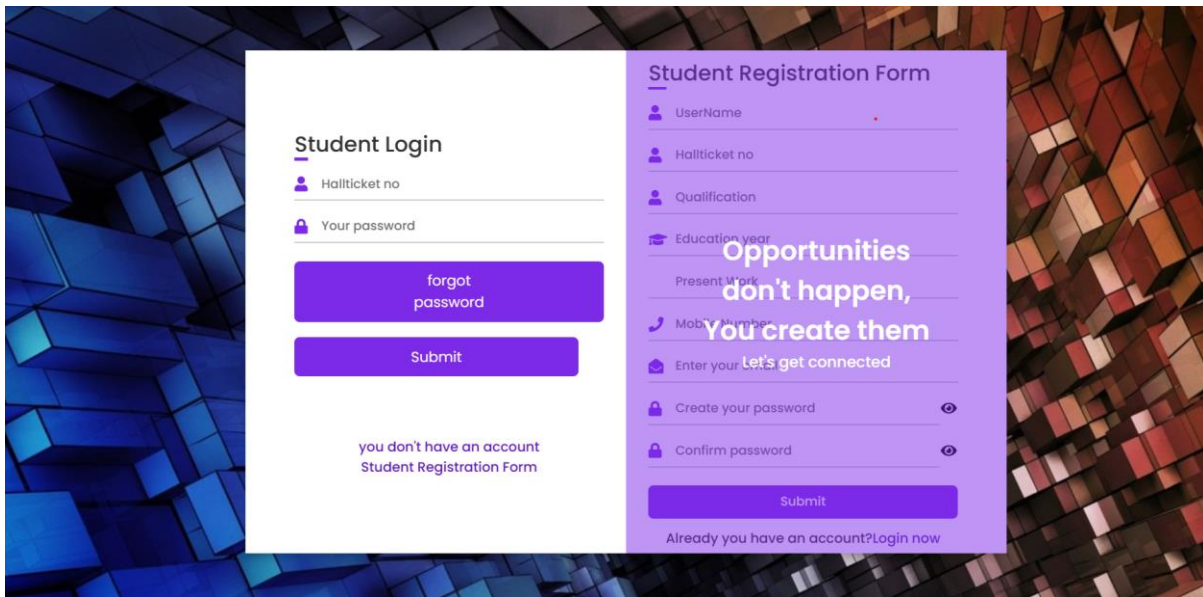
Student Login

Hallticket no

Your password

forgot password

Submit

you don't have an account Student Registration Form

Student Registration Form

UserName

Hallticket no

Qualification

Education year

Present Work

Mobile Number

Enter your email

Create your password

Confirm password

Submit

Already you have an account?Login now

Opportunities don't happen, You create them

Let's get connected